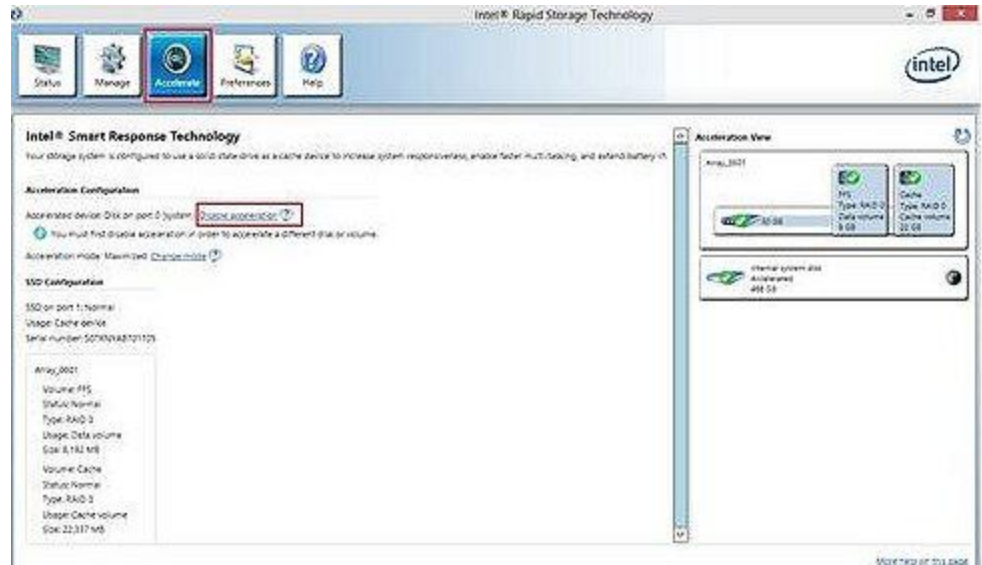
Intel® Rapid Storage Technology

Status
Manage
Accelerate
Preferences
Help

intel

Intel® Smart Response Technology

Your storage system is configured to use a solid state drive as a cache device to increase system responsiveness, enable faster multi-tasking, and extend battery life.

Acceleration Configuration

Accelerated device: Disk on port 0 (system) Disable acceleration

You must first disable acceleration in order to accelerate a different disk or volume.

Acceleration mode: Maximized Change mode

SSD Configuration

SSD on port 1: Normal
Usage: Cache device
Serial number: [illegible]

Array_0001

Volume: FFS
Status: Normal
Type: RAID 0
Usage: Data volume
Size: 8,192 MB

Volume: Cache
Status: Normal
Type: RAID 0
Usage: Cache volume
Size: 22,317 MB

Acceleration View

Array_0001

FFS
Type: RAID 0
Data volume
8 GB

Cache
Type: RAID 0
Cache volume
22 GB

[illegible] GB

Internal system disk
Accelerated
466 GB

More help on this page